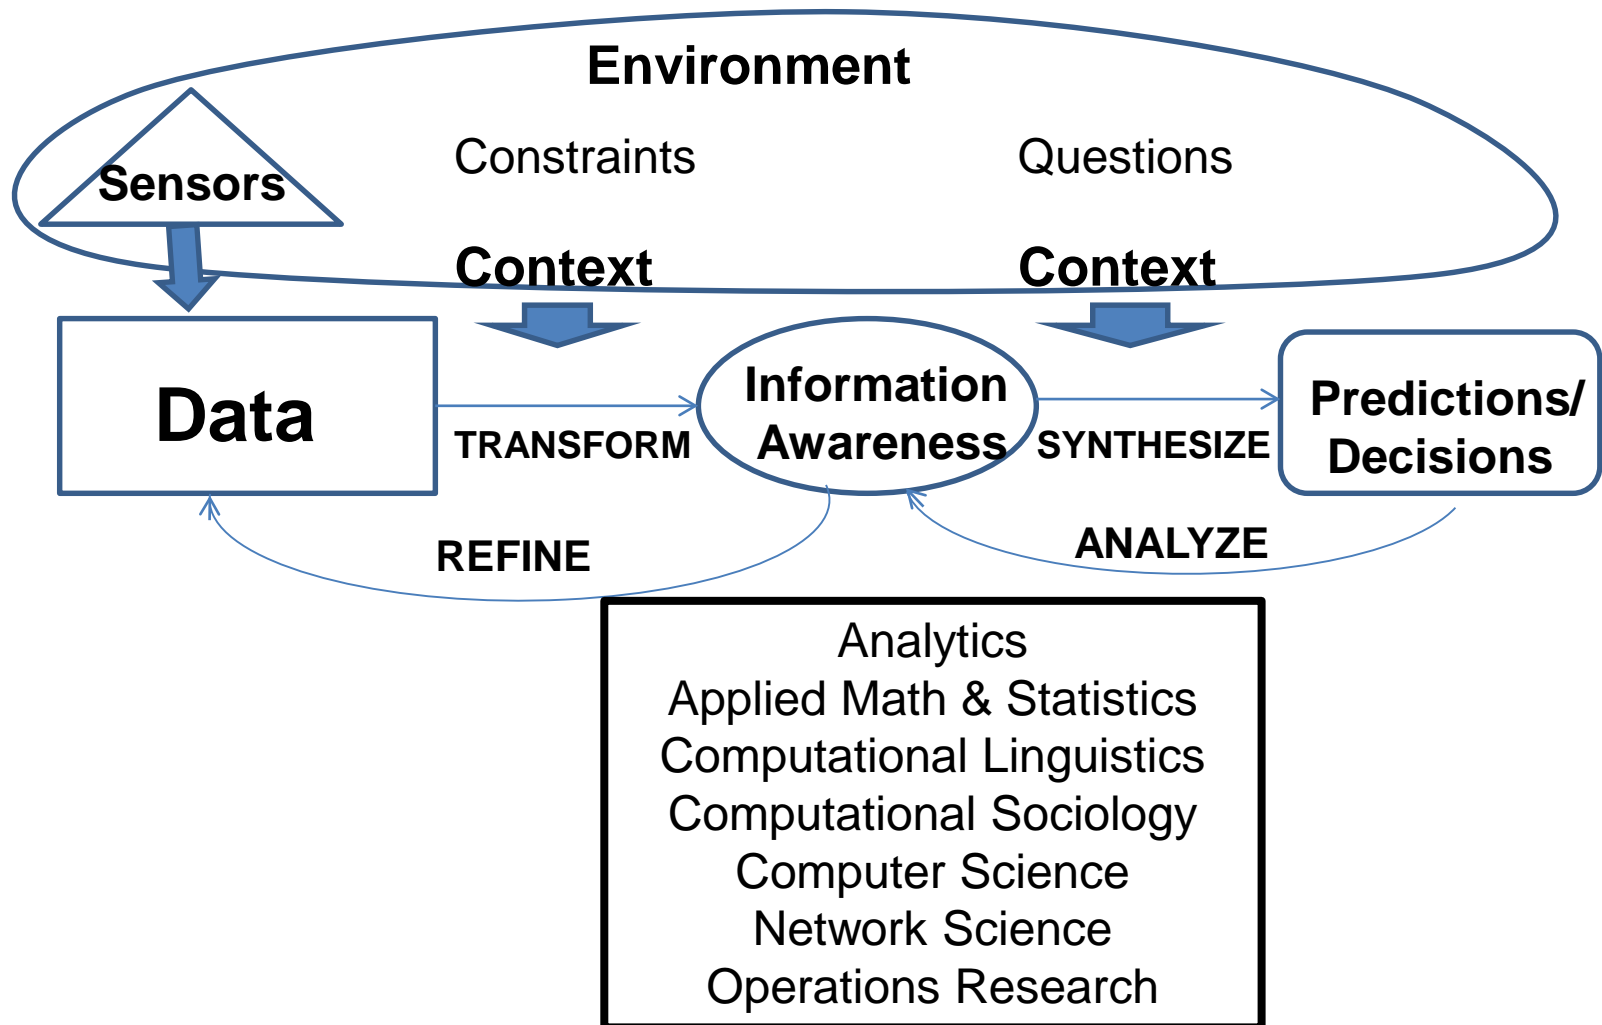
Environment

Sensors

Constraints

Questions

Context

Context

Data

TRANSFORM

Information Awareness

SYNTHESIZE

Predictions/ Decisions

REFINE

ANALYZE

Analytics
Applied Math & Statistics
Computational Linguistics
Computational Sociology
Computer Science
Network Science
Operations Research